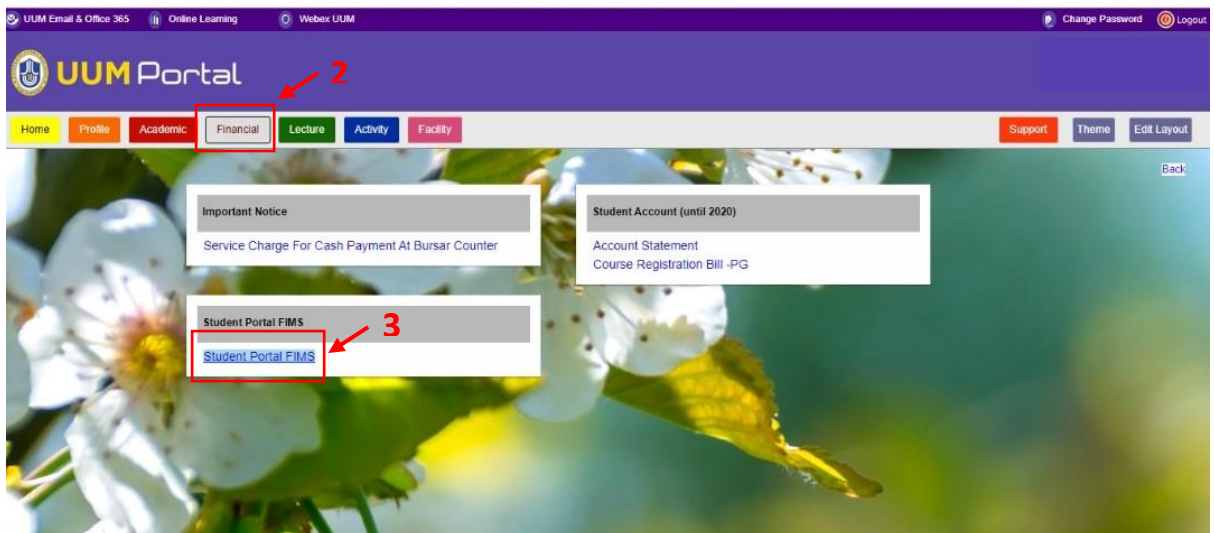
UUM Email & Office 365 Online Learning Webex UUM Change Password Logout

UUM Portal

2

Home Profile Academic Financial Lecture Activity Facility Support Theme Edit Layout

Back

Important Notice

Service Charge For Cash Payment At Bursar Counter

Student Account (until 2020)

Account Statement
Course Registration Bill -PG

Student Portal FIMS

3

Student Portal FIMS